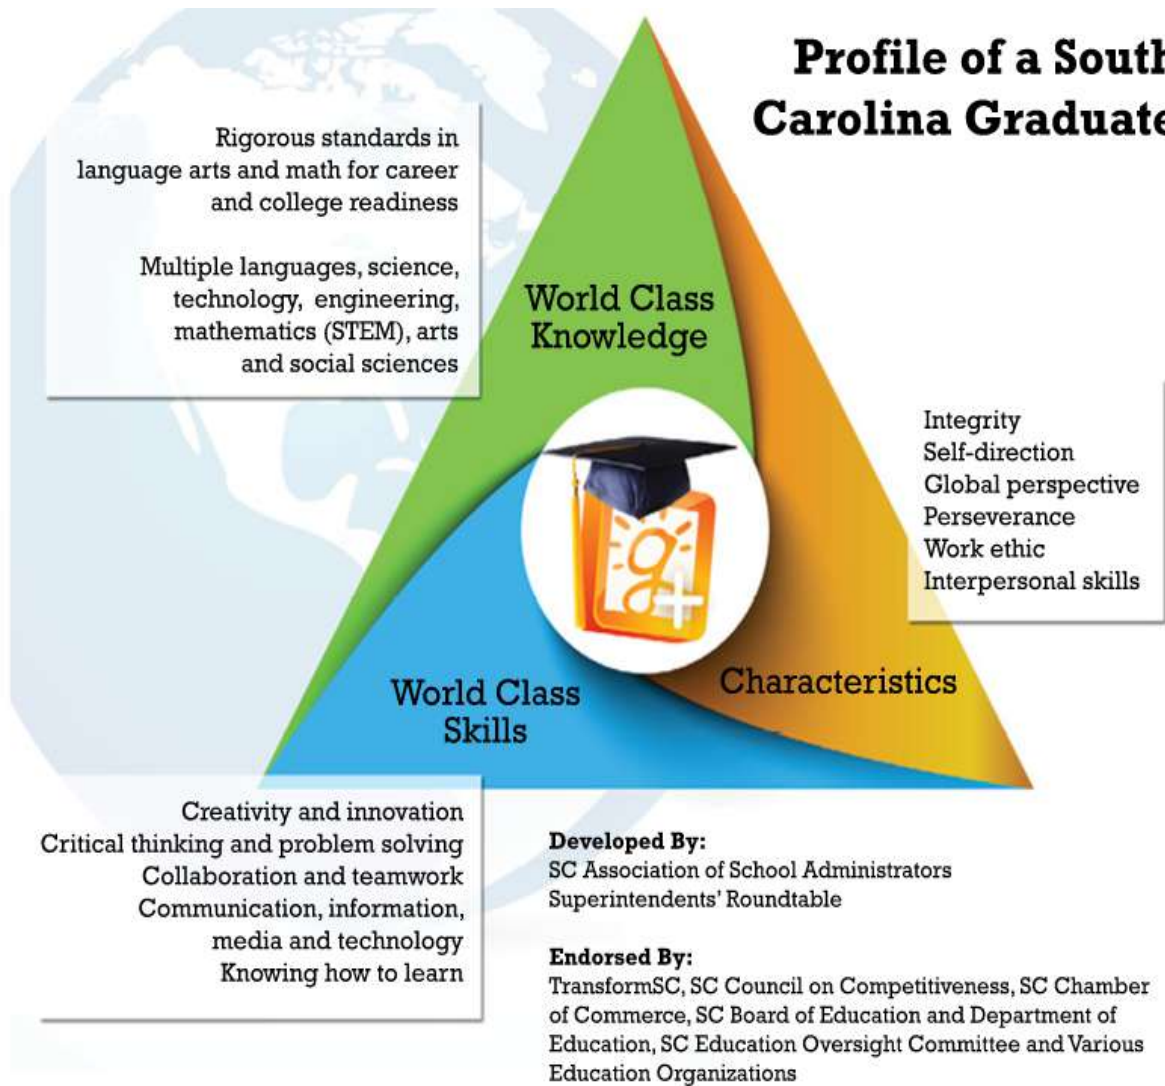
Profile of a South
Carolina Graduate

Rigorous standards in language arts and math for career and college readiness

Multiple languages, science, technology, engineering, mathematics (STEM), arts and social sciences

World Class Knowledge

Integrity
Self-direction
Global perspective
Perseverance
Work ethic
Interpersonal skills

World Class Skills

Characteristics

Creativity and innovation
Critical thinking and problem solving
Collaboration and teamwork
Communication, information, media and technology
Knowing how to learn

Developed By:
SC Association of School Administrators
Superintendents' Roundtable

Endorsed By:
TransformSC, SC Council on Competitiveness, SC Chamber of Commerce, SC Board of Education and Department of Education, SC Education Oversight Committee and Various Education Organizations